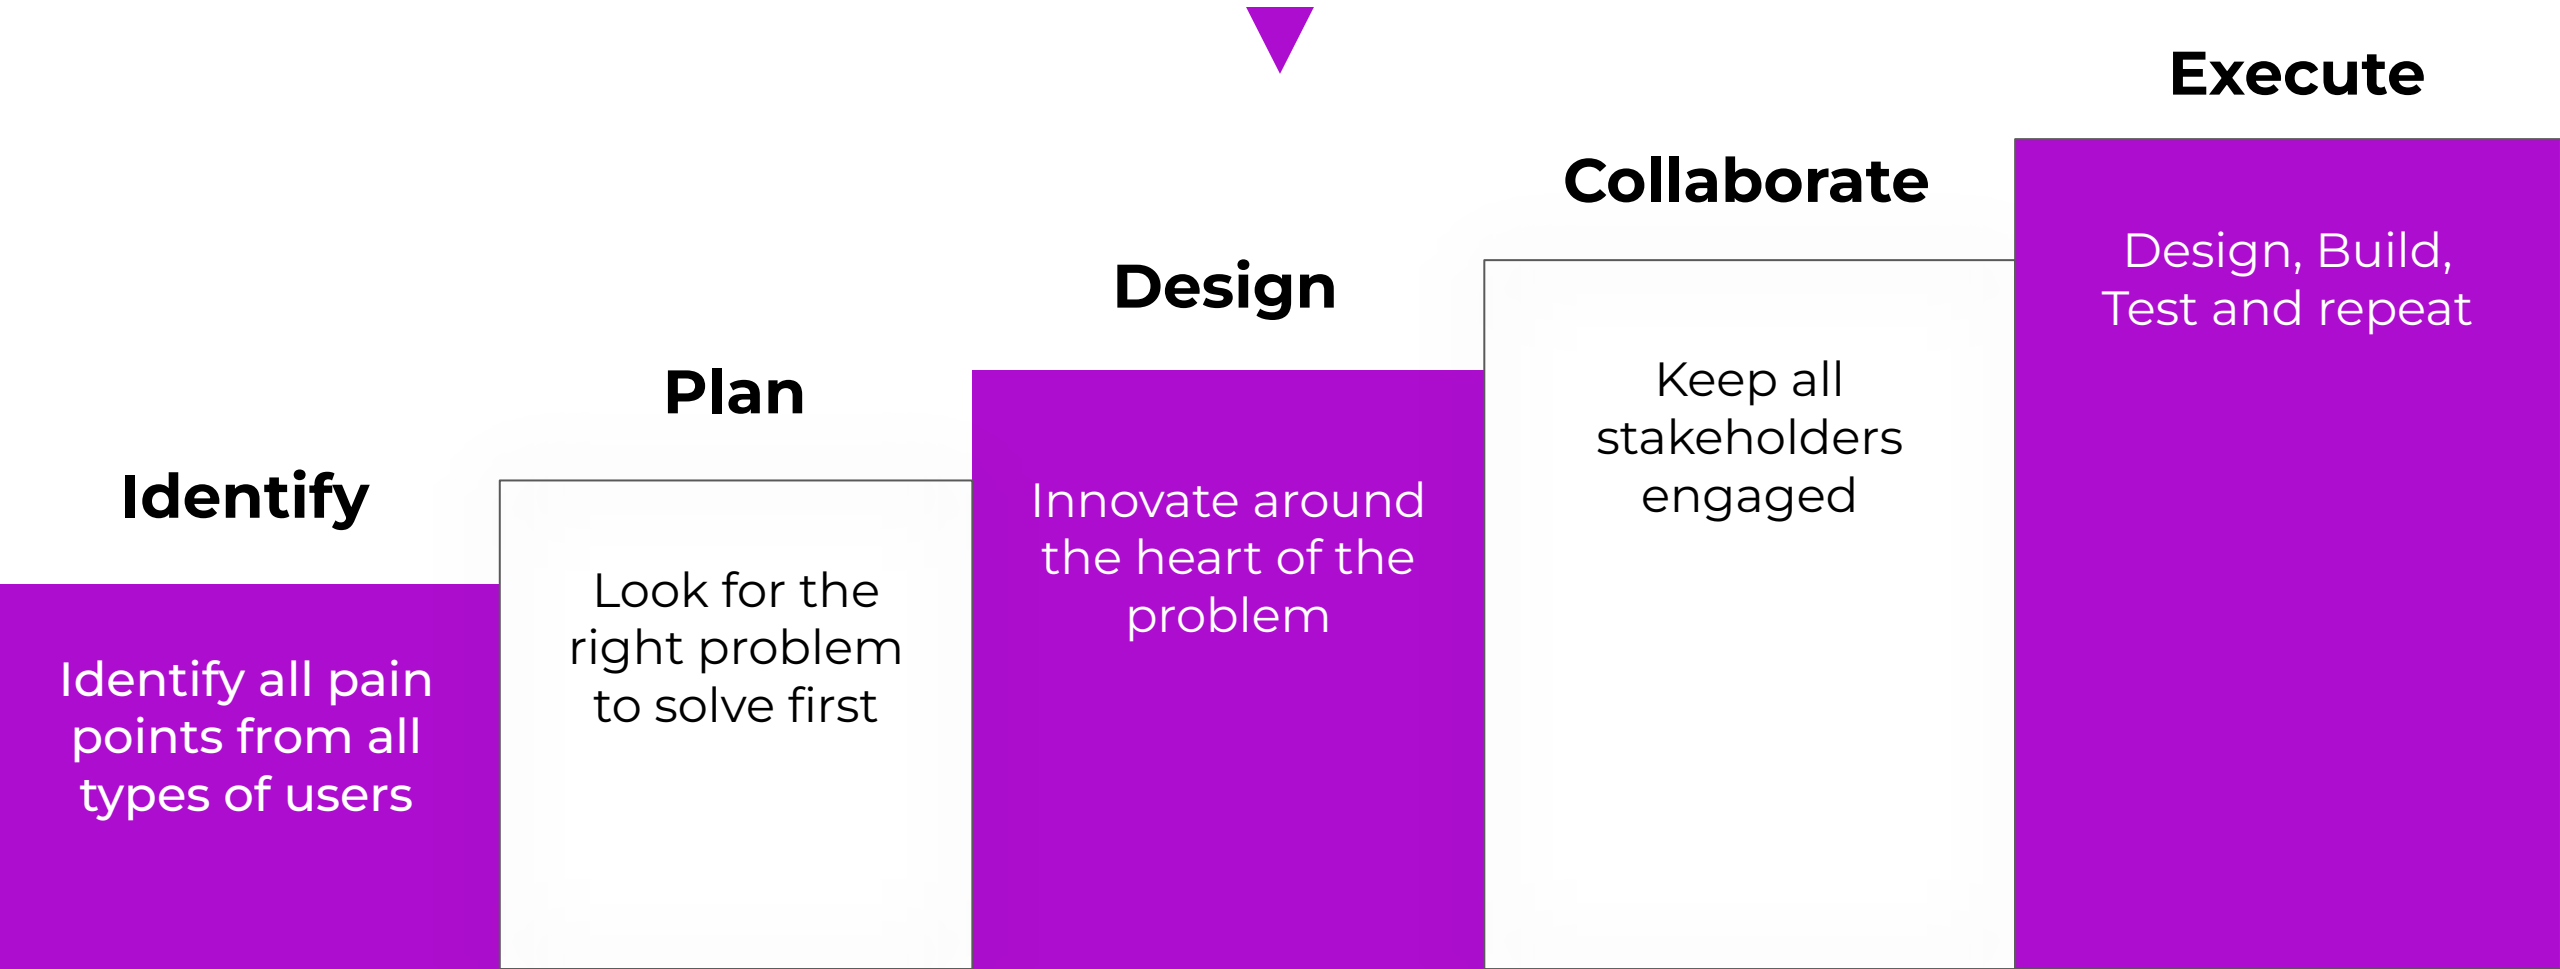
Identify

Identify all pain points from all types of users

Plan

Look for the right problem to solve first

Design

Innovate around the heart of the problem

Collaborate

Keep all stakeholders engaged

Execute

Design, Build, Test and repeat